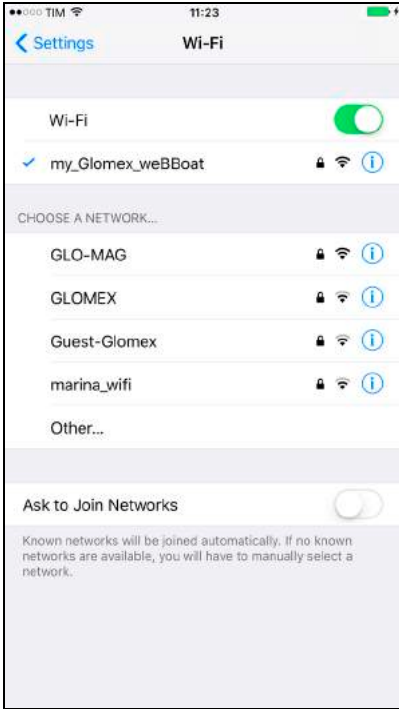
●●○○○ TIM

11:23

Settings

Wi-Fi

Wi-Fi

✓ my_Glomex_weBBoat

CHOOSE A NETWORK...

GLO-MAG

GLOMEX

Guest-Glomex

marina_wifi

Other...

Ask to Join Networks

Known networks will be joined automatically. If no known networks are available, you will have to manually select a network.